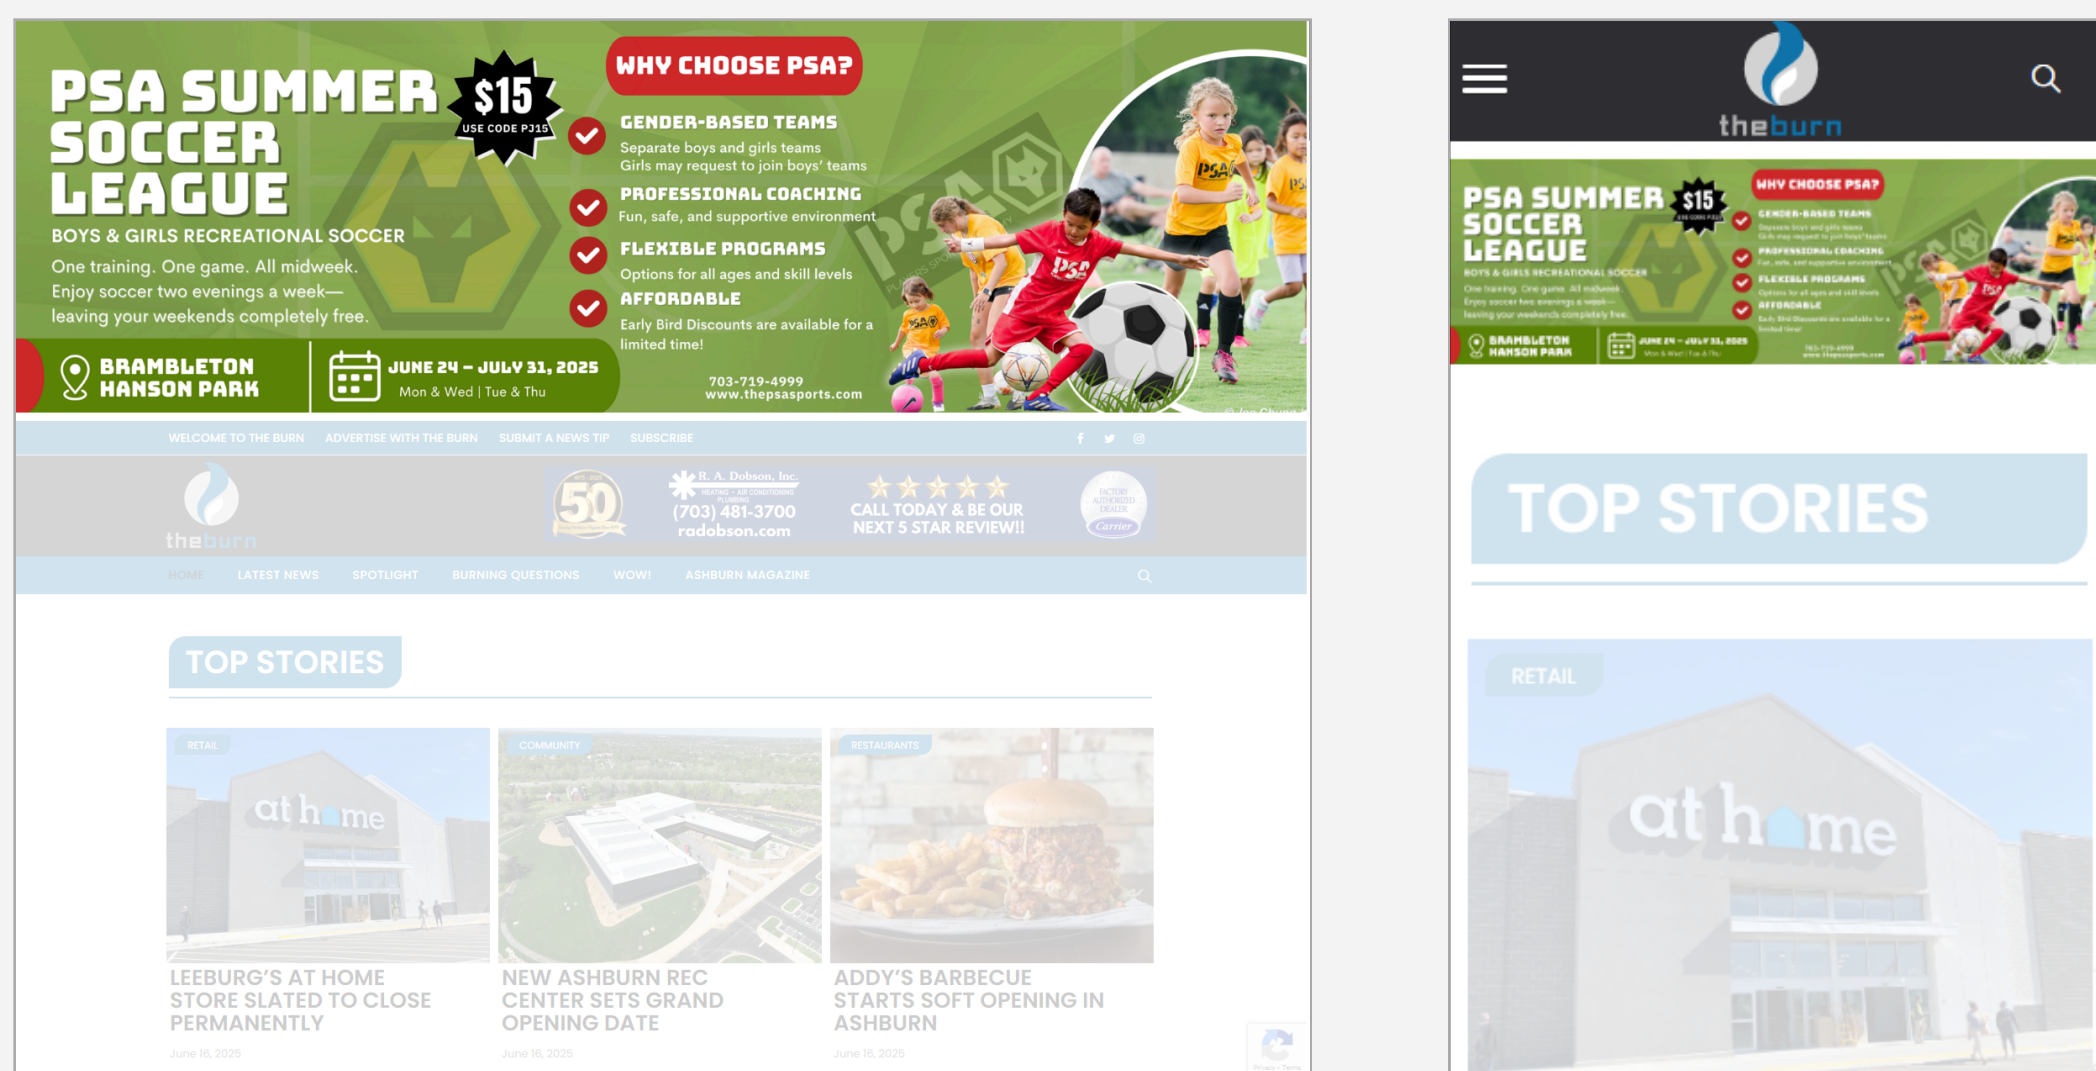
PSA SUMMER SOCCER LEAGUE

$15 USE CODE PJ15

BOYS & GIRLS RECREATIONAL SOCCER

One training. One game. All midweek. Enjoy soccer two evenings a week— leaving your weekends completely free.

WHY CHOOSE PSA?

GENDER-BASED TEAMS
Separate boys and girls teams
Girls may request to join boys' teams

PROFESSIONAL COACHING
Fun, safe, and supportive environment

FLEXIBLE PROGRAMS
Options for all ages and skill levels

AFFORDABLE
Early Bird Discounts are available for a limited time!

BRAMBLETON HANSON PARK

JUNE 24 – JULY 31, 2025
Mon & Wed | Tue & Thu

703-719-4999
www.thepsasports.com

WELCOME TO THE BURN ADVERTISE WITH THE BURN SUBMIT A NEWS TIP SUBSCRIBE

theburn

50

R. A. Dobson, Inc.
(703) 481-3700
radobson.com

CALL TODAY & BE OUR NEXT 5 STAR REVIEW!!

Carrier

HOME LATEST NEWS SPOTLIGHT BURNING QUESTIONS WOW! ASHBURN MAGAZINE

TOP STORIES

RETAIL
at home
LEEBURG'S AT HOME STORE SLATED TO CLOSE PERMANENTLY
June 16, 2025

COMMUNITY
NEW ASHBURN REC CENTER SETS GRAND OPENING DATE
June 16, 2025

RESTAURANTS
ADDY'S BARBECUE STARTS SOFT OPENING IN ASHBURN
June 16, 2025

theburn

PSA SUMMER SOCCER LEAGUE
$15
WHY CHOOSE PSA?
BRAMBLETON HANSON PARK
JUNE 24 – JULY 31, 2025

TOP STORIES

RETAIL
at home